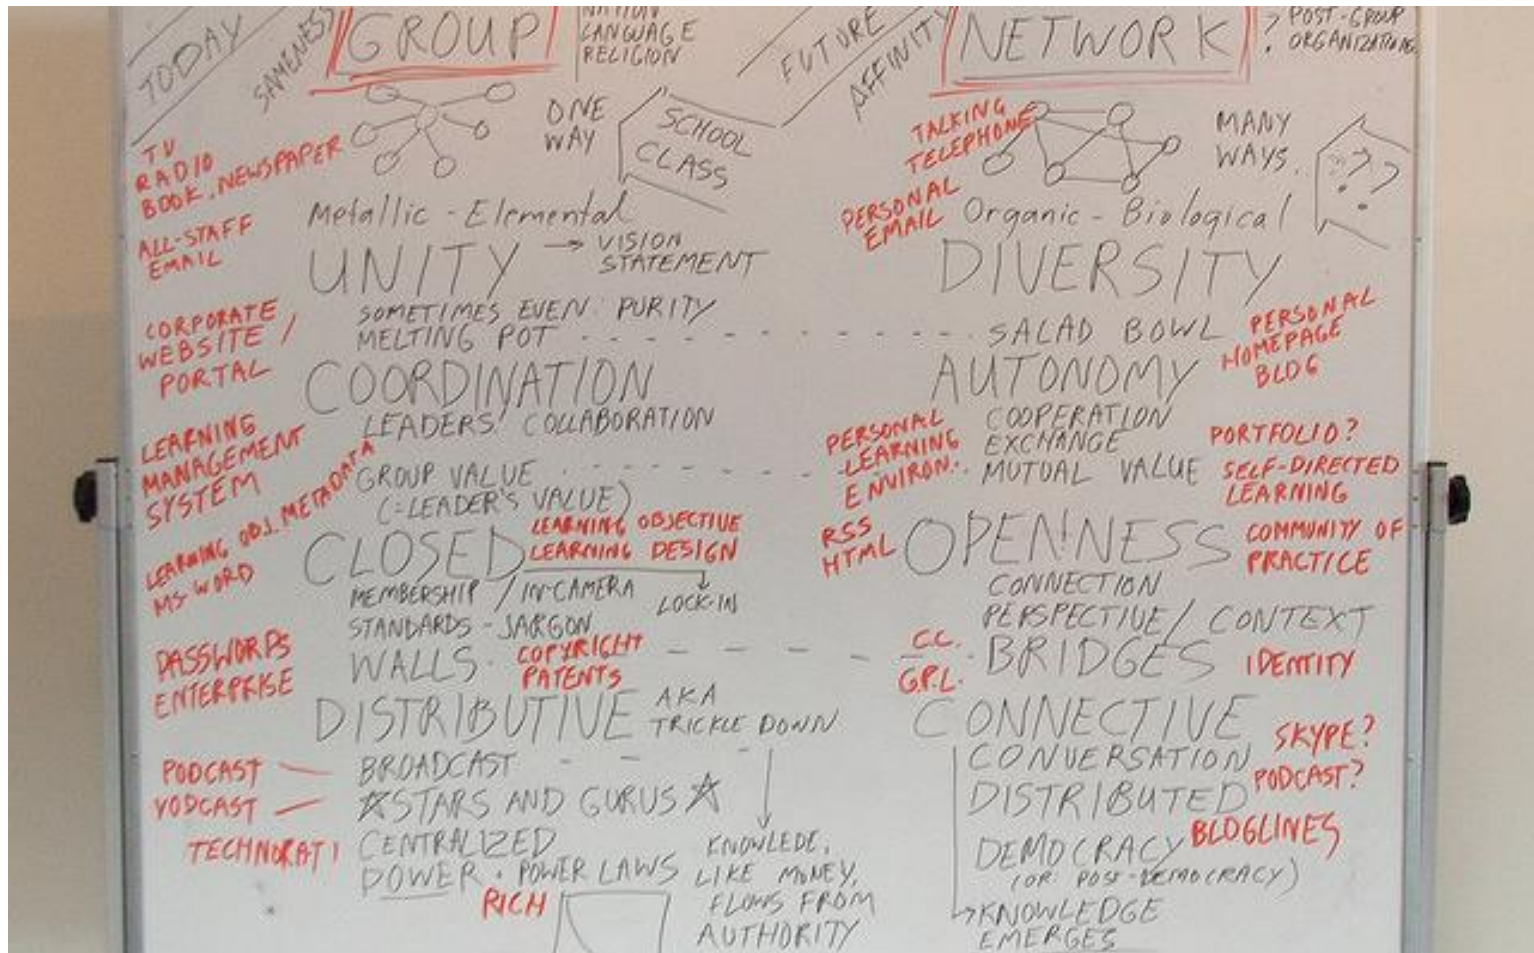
TODAY SAMENESS GROUP NATION LANGUAGE RELIGION

FUTURE AFFINITY NETWORK ? POST-GROUP ORGANIZATIONS

TV RADIO BOOK, NEWSPAPER

ONE WAY

SCHOOL CLASS

TALKING TELEPHONE

MANY WAYS

PERSONAL EMAIL

ALL-STAFF EMAIL

Metallic - Elemental

Organic - Biological

UNITY → VISION STATEMENT

DIVERSITY

CORPORATE WEBSITE / PORTAL

SOMETIMES EVEN PURITY

MELTING POT

SALAD BOWL

PERSONAL HOMEPAGE BLOG

COORDINATION

AUTONOMY

LEARNING MANAGEMENT SYSTEM

LEADERS COLLABORATION

PERSONAL LEARNING ENVIRON.

COOPERATION EXCHANGE MUTUAL VALUE

PORTFOLIO? SELF-DIRECTED LEARNING

LEARNING OBJ. METADATA

GROUP VALUE (=LEADER'S VALUE)

LEARNING OBJECTIVE LEARNING DESIGN

RSS HTML

OPENNESS

COMMUNITY OF PRACTICE

LEARNING OBJ. MS WORD

CLOSED

MEMBERSHIP / IN-CAMERA LOCK-IN

CONNECTION

PERSPECTIVE / CONTEXT

STANDARDS - JARGON

PASSWORDS ENTERPRISE

WALLS COPYRIGHT PATENTS

C.C. GPL.

BRIDGES IDENTITY

DISTRIBUTIVE AKA TRICKLE DOWN

CONNECTIVE

SKYPE? PODCAST?

PODCAST VODCAST

BROADCAST

CONVERSATION

STARS AND GURUS

DISTRIBUTED

TECHNORATI

CENTRALIZED POWER - POWER LAWS

KNOWLEDE, LIKE MONEY, FLOWS FROM AUTHORITY

DEMOCRACY BLOGLINES (OR POST-DEMOCRACY)

RICH

KNOWLEDGE EMERGES